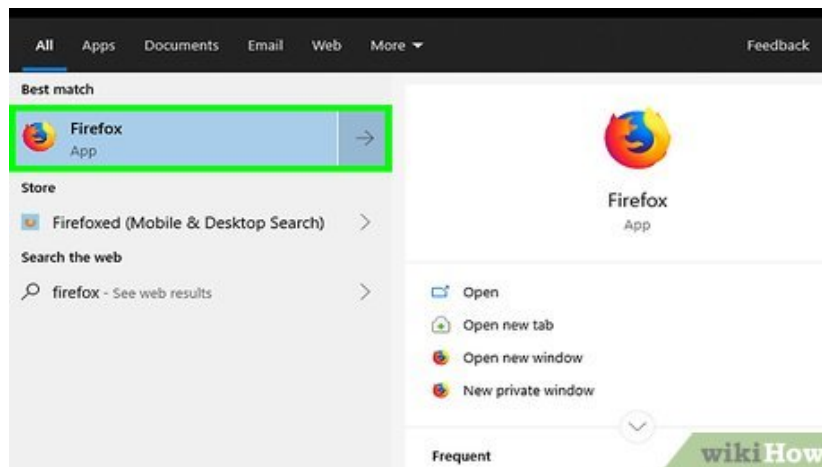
All Apps Documents Email Web More Feedback

Best match

Firefox
App

Store

Firefoxed (Mobile & Desktop Search)

Search the web

firefox - See web results

Firefox
App

Open

Open new tab

Open new window

New private window

Frequent

wikiHow